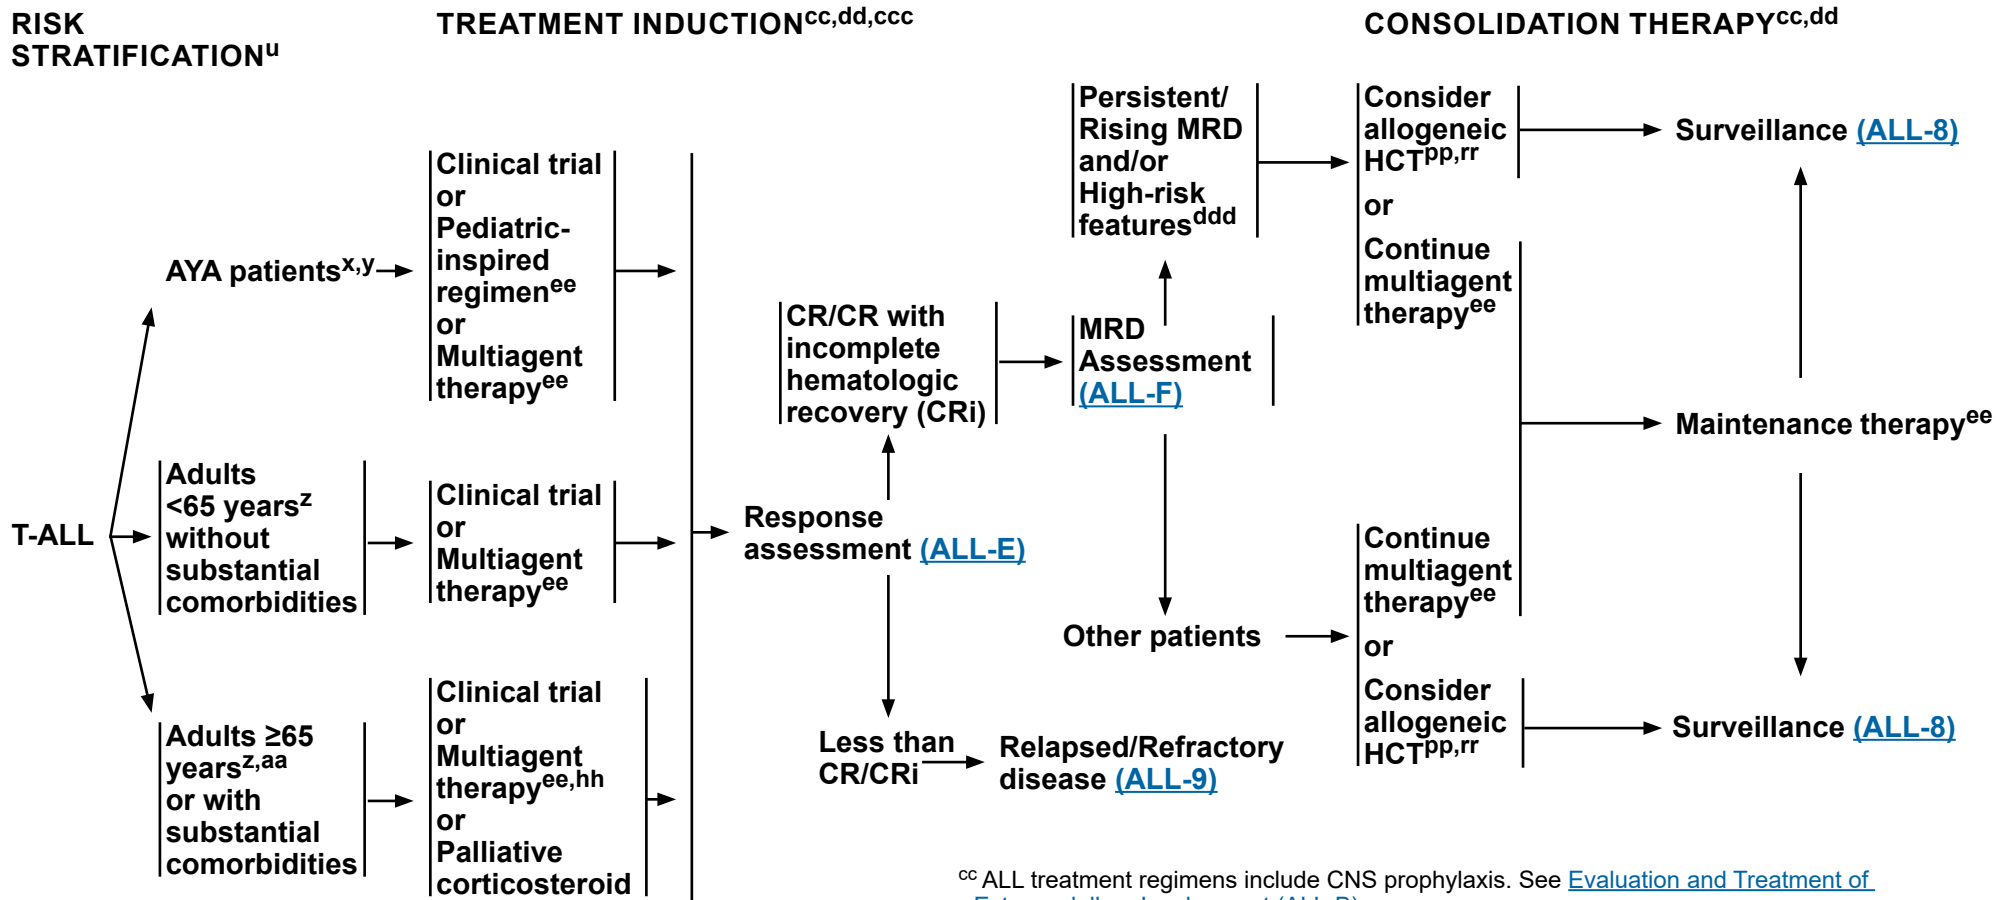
RISK STRATIFICATION$^{u}$

TREATMENT INDUCTION$^{cc,dd,ccc}$

CONSOLIDATION THERAPY$^{cc,dd}$

T-ALL

AYA patients$^{x,y}$

Clinical trial or Pediatric-inspired regimen$^{ee}$ or Multiagent therapy$^{ee}$

Adults <65 years$^{z}$ without substantial comorbidities

Clinical trial or Multiagent therapy$^{ee}$

Adults ≥65 years$^{z,aa}$ or with substantial comorbidities

Clinical trial or Multiagent therapy$^{ee,hh}$ or Palliative corticosteroid

Response assessment (ALL-E)

CR/CR with incomplete hematologic recovery (CRi)

Less than CR/CRi

Relapsed/Refractory disease (ALL-9)

MRD Assessment (ALL-F)

Persistent/ Rising MRD and/or High-risk features$^{ddd}$

Other patients

Consider allogeneic HCT$^{pp,rr}$

or

Continue multiagent therapy$^{ee}$

Continue multiagent therapy$^{ee}$

or

Consider allogeneic HCT$^{pp,rr}$

Surveillance (ALL-8)

Maintenance therapy$^{ee}$

Surveillance (ALL-8)

$^{cc}$ ALL treatment regimens include CNS prophylaxis. See Evaluation and Treatment of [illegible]